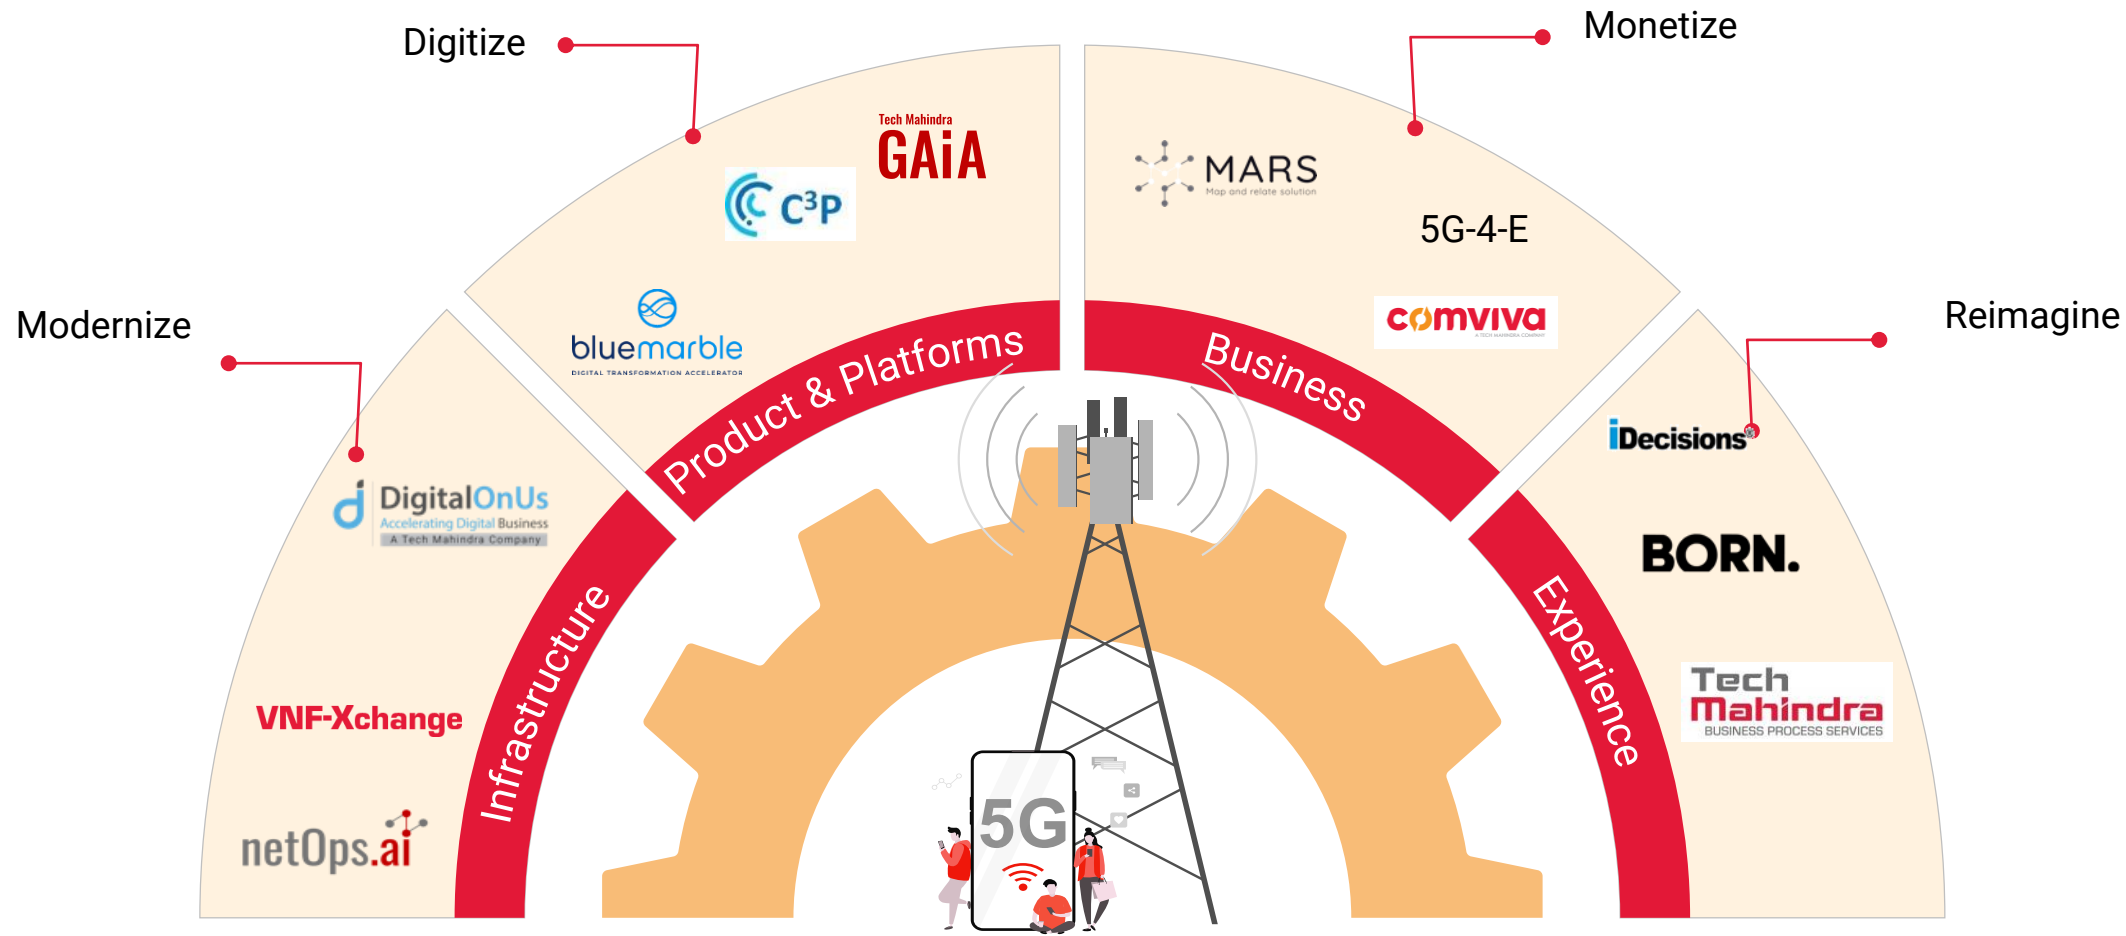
Digitize

Monetize

Modernize

Reimagine

Tech Mahindra GAiA

C³P

bluemarble DIGITAL TRANSFORMATION ACCELERATOR

MARS Map and relate solution

5G-4-E

comviva

Product & Platforms

Business

DigitalOnUs Accelerating Digital Business A Tech Mahindra Company

Infrastructure

VNF-Xchange

netOps.ai

iDecisions

BORN.

Experience

Tech Mahindra BUSINESS PROCESS SERVICES

5G